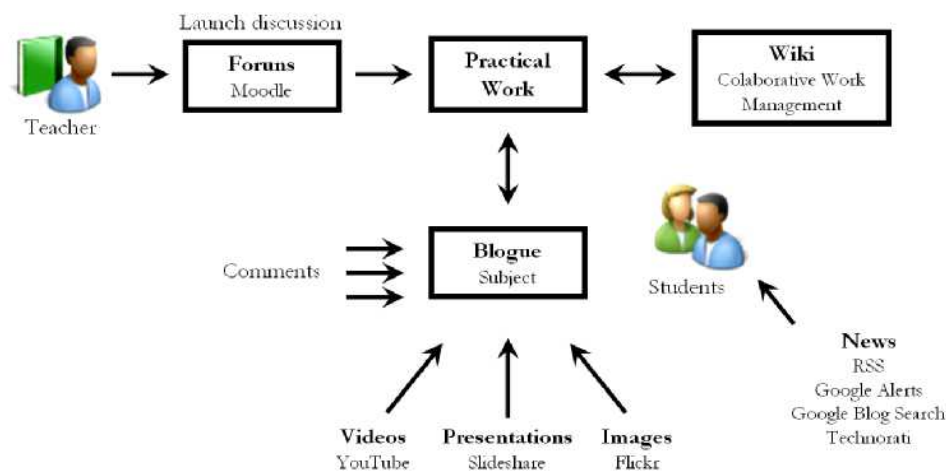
Launch discussion

Teacher

**Foruns**
Moodle

**Practical Work**

**Wiki**
Colaborative Work Management

Comments

**Blogue**
Subject

Students

**News**
RSS
Google Alerts
Google Blog Search
Technorati

**Videos**
YouTube

**Presentations**
Slideshare

**Images**
Flickr